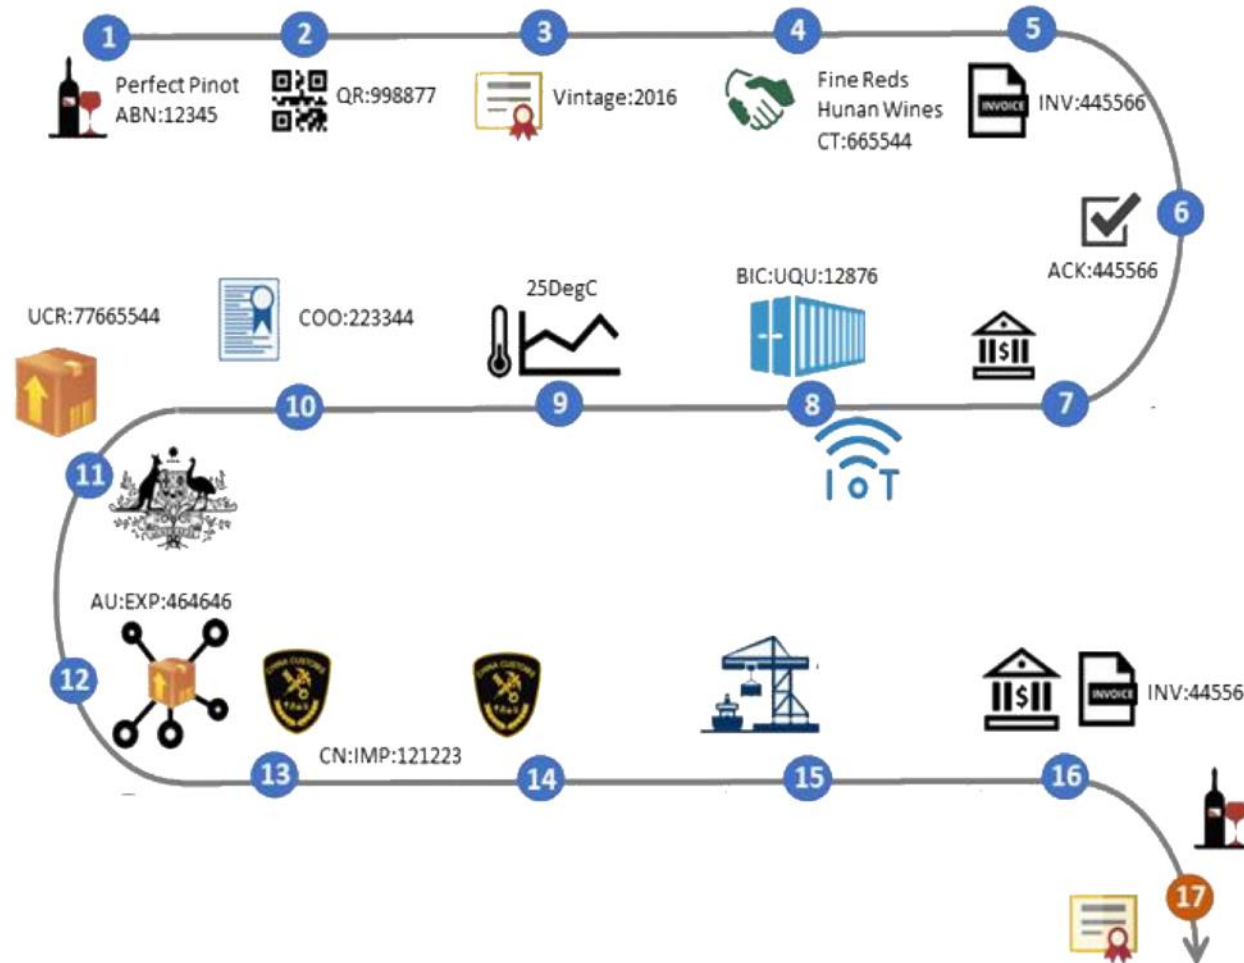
1
Perfect Pinot
ABN:12345

2
QR:998877

3
Vintage:2016

4
Fine Reds
Hunan Wines
CT:665544

5
INVOICE
INV:445566

6
ACK:445566

7

8
BIC:UQU:12876
IoT

9
25DegC

10
COO:223344

UCR:77665544

11

AU:EXP:464646

12

13
CN:IMP:121223

14

15

16
INVOICE
INV:44556

17